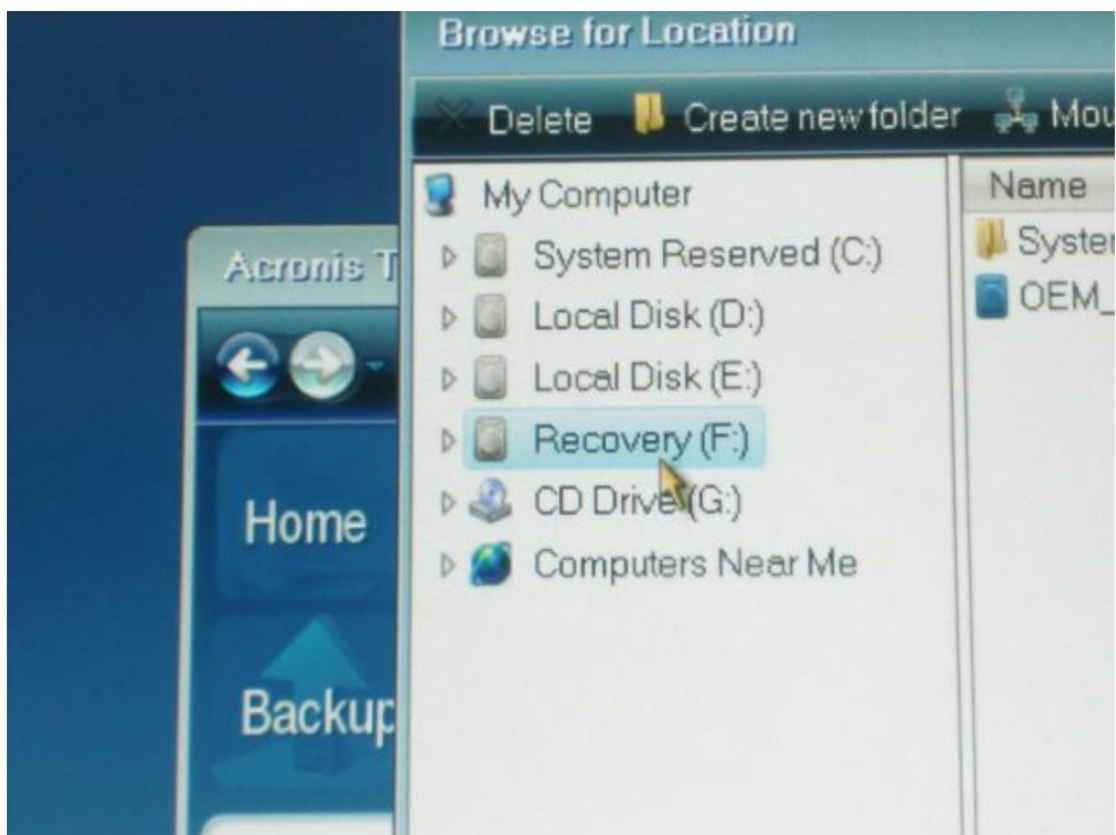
Browse for Location

Delete Create new folder Mou

My Computer
System Reserved (C:)
Local Disk (D:)
Local Disk (E:)
Recovery (F:)
CD Drive (G:)
Computers Near Me

Name
Syster
OEM_

Acronis T

Home

Backup